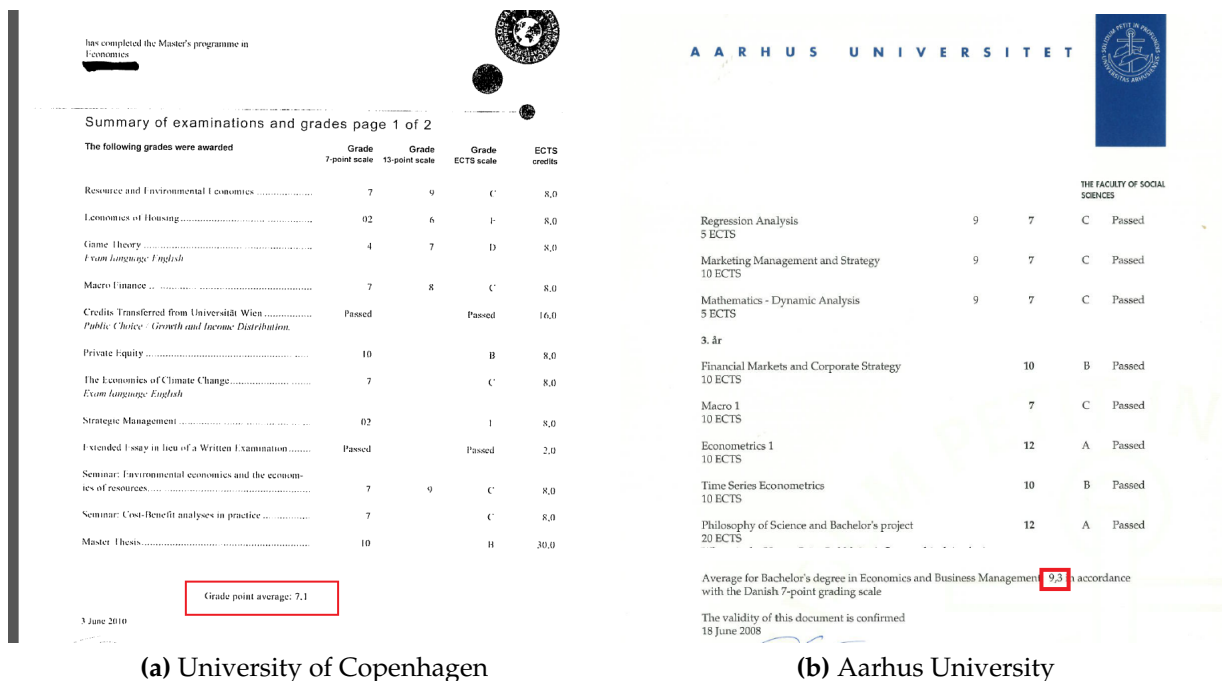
has completed the Master's programme in Economics

Summary of examinations and grades page 1 of 2

| The following grades were awarded | Grade 7-point scale | Grade 13-point scale | Grade ECTS scale | ECTS credits |
|---|---|---|---|---|
| Resource and Environmental Economics | 7 | 9 | C | 8,0 |
| Economics of Housing | 02 | 6 | E | 8,0 |
| Game Theory, Exam language English | 4 | 7 | D | 8,0 |
| Macro Finance | 7 | 8 | C | 8,0 |
| Credits Transferred from Universität Wien, Public Choice / Growth and Income Distribution. | Passed | | Passed | 16,0 |
| Private Equity | 10 | | B | 8,0 |
| The Economics of Climate Change, Exam language English | 7 | | C | 8,0 |
| Strategic Management | 02 | | E | 8,0 |
| Extended Essay in lieu of a Written Examination | Passed | | Passed | 2,0 |
| Seminar: Environmental economics and the economics of resources | 7 | 9 | C | 8,0 |
| Seminar: Cost-Benefit analyses in practice | 7 | | C | 8,0 |
| Master Thesis | 10 | | B | 30,0 |

Grade point average: 7.1

3 June 2010

A A R H U S   U N I V E R S I T E T

THE FACULTY OF SOCIAL SCIENCES

| | | | | |
|---|---|---|---|---|
| Regression Analysis 5 ECTS | 9 | 7 | C | Passed |
| Marketing Management and Strategy 10 ECTS | 9 | 7 | C | Passed |
| Mathematics - Dynamic Analysis 5 ECTS | 9 | 7 | C | Passed |

3. år

| | | | |
|---|---|---|---|
| Financial Markets and Corporate Strategy 10 ECTS | 10 | B | Passed |
| Macro 1 10 ECTS | 7 | C | Passed |
| Econometrics 1 10 ECTS | 12 | A | Passed |
| Time Series Econometrics 10 ECTS | 10 | B | Passed |
| Philosophy of Science and Bachelor's project 20 ECTS | 12 | A | Passed |

Average for Bachelor's degree in Economics and Business Management 9,3 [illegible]n accordance with the Danish 7-point grading scale

The validity of this document is confirmed
18 June 2008

(a) University of Copenhagen
(b) Aarhus University